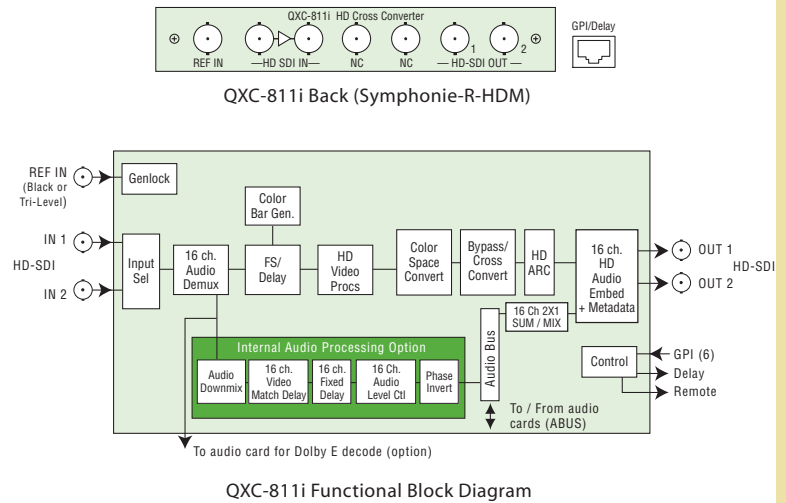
QXC-811i HD Cross Converter

REF IN —HD SDI IN— NC NC — HD-SDI OUT —

1 2

GPI/Delay

QXC-811i Back (Symphonie-R-HDM)

REF IN (Black or Tri-Level)

Genlock

Color Bar Gen.

IN 1

HD-SDI

IN 2

Input Sel

16 ch. Audio Demux

FS/ Delay

HD Video Procs

Color Space Convert

Bypass/ Cross Convert

HD ARC

16 ch. HD Audio Embed + Metadata

OUT 1

OUT 2

HD-SDI

16 Ch 2X1 SUM / MIX

Internal Audio Processing Option

Audio Downmix

16 ch. Video Match Delay

16 ch. Fixed Delay

16 Ch. Audio Level Ctl

Phase Invert

Audio Bus

Control

GPI (6)

Delay

Remote

To / From audio cards (ABUS)

To audio card for Dolby E decode (option)

QXC-811i Functional Block Diagram